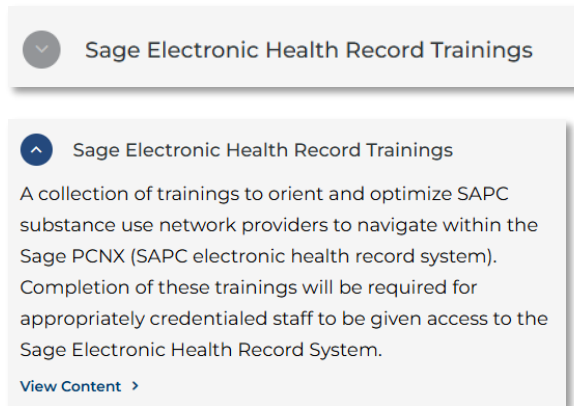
Sage Electronic Health Record Trainings

Sage Electronic Health Record Trainings

A collection of trainings to orient and optimize SAPC substance use network providers to navigate within the Sage PCNX (SAPC electronic health record system). Completion of these trainings will be required for appropriately credentialed staff to be given access to the Sage Electronic Health Record System.

View Content ›